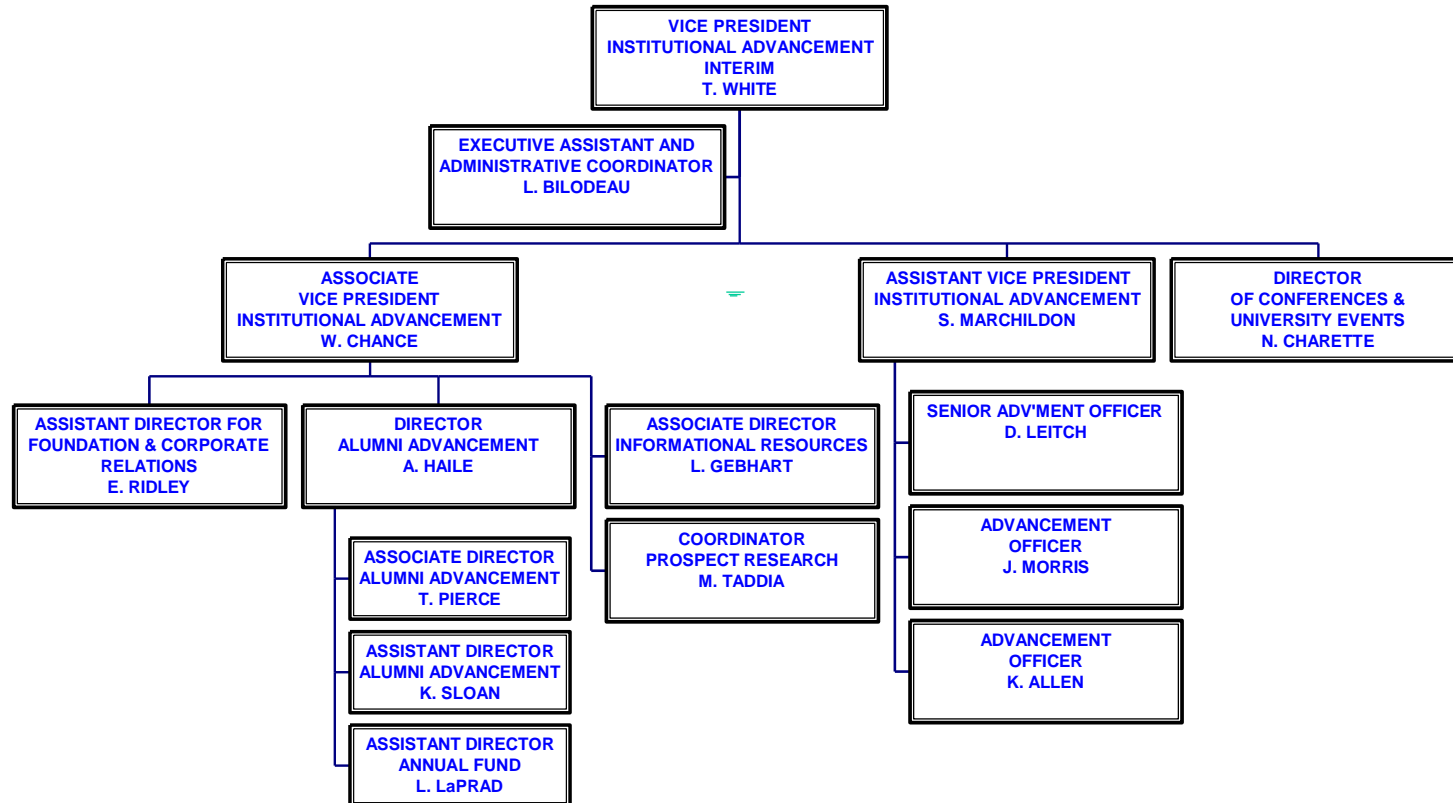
VICE PRESIDENT
INSTITUTIONAL ADVANCEMENT
INTERIM
T. WHITE

EXECUTIVE ASSISTANT AND
ADMINISTRATIVE COORDINATOR
L. BILODEAU

ASSOCIATE
VICE PRESIDENT
INSTITUTIONAL ADVANCEMENT
W. CHANCE

ASSISTANT VICE PRESIDENT
INSTITUTIONAL ADVANCEMENT
S. MARCHILDON

DIRECTOR
OF CONFERENCES &
UNIVERSITY EVENTS
N. CHARETTE

ASSISTANT DIRECTOR FOR
FOUNDATION & CORPORATE
RELATIONS
E. RIDLEY

DIRECTOR
ALUMNI ADVANCEMENT
A. HAILE

ASSOCIATE DIRECTOR
INFORMATIONAL RESOURCES
L. GEBHART

COORDINATOR
PROSPECT RESEARCH
M. TADDIA

ASSOCIATE DIRECTOR
ALUMNI ADVANCEMENT
T. PIERCE

ASSISTANT DIRECTOR
ALUMNI ADVANCEMENT
K. SLOAN

ASSISTANT DIRECTOR
ANNUAL FUND
L. LaPRAD

SENIOR ADV'MENT OFFICER
D. LEITCH

ADVANCEMENT
OFFICER
J. MORRIS

ADVANCEMENT
OFFICER
K. ALLEN